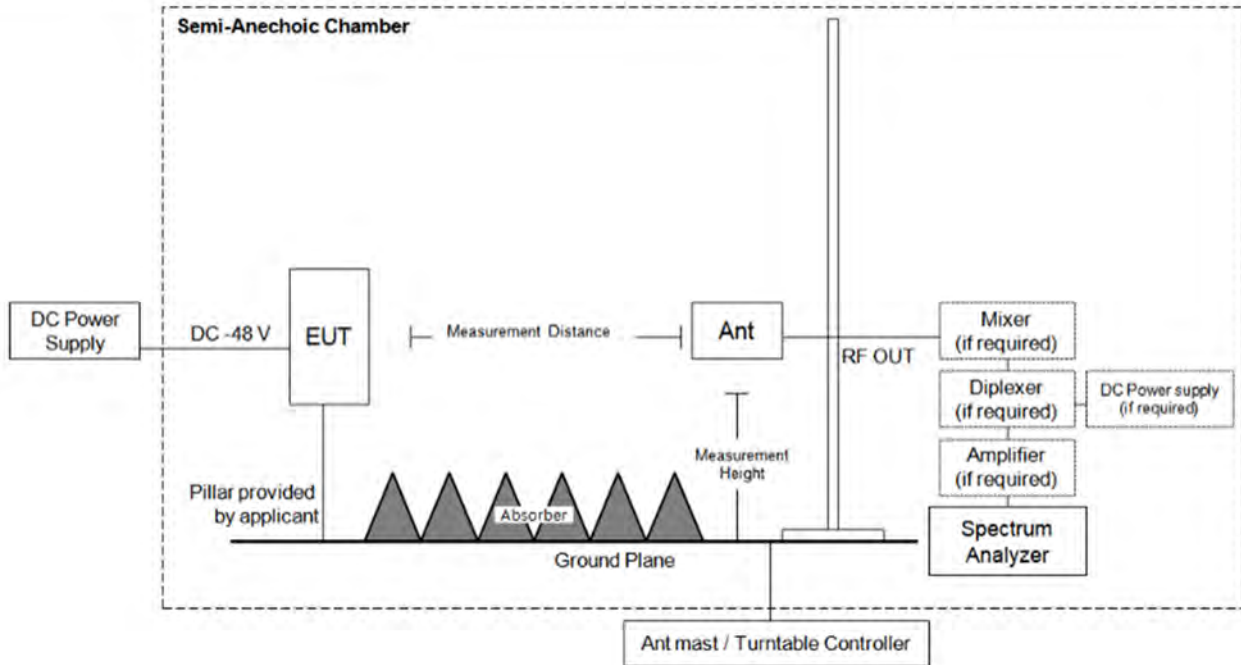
Semi-Anechoic Chamber

DC Power Supply

DC -48 V

EUT

Measurement Distance

Ant

RF OUT

Mixer (if required)

Diplexer (if required)

DC Power supply (if required)

Amplifier (if required)

Measurement Height

Pillar provided by applicant

Absorber

Ground Plane

Spectrum Analyzer

Ant mast / Turntable Controller